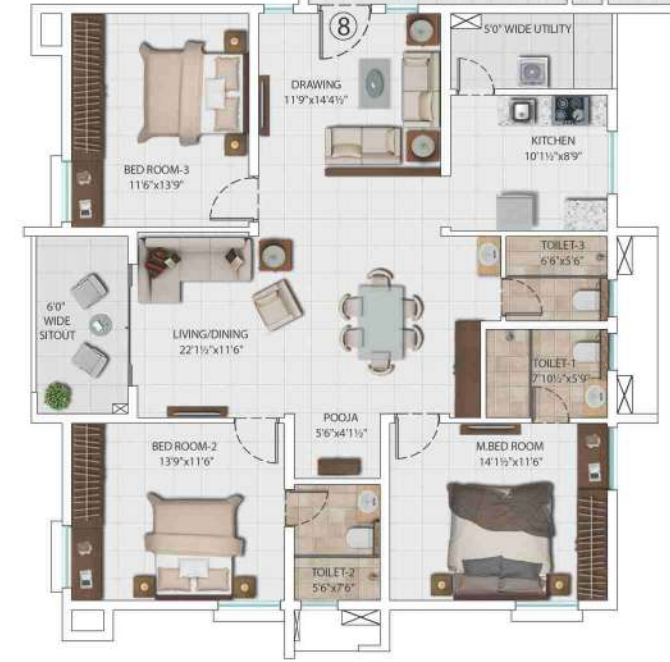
8

5'0" WIDE UTILITY

DRAWING
11'9"x14'4½"

KITCHEN
10'1½"x8'9"

BED ROOM-3
11'6"x13'9"

TOILET-3
6'6"x5'6"

6'0" WIDE SITOUT

LIVING/DINING
22'1½"x11'6"

TOILET-1
7'10½"x5'9"

POOJA
5'6"x4'1½"

BED ROOM-2
13'9"x11'6"

M.BED ROOM
14'1½"x11'6"

TOILET-2
5'6"x7'6"